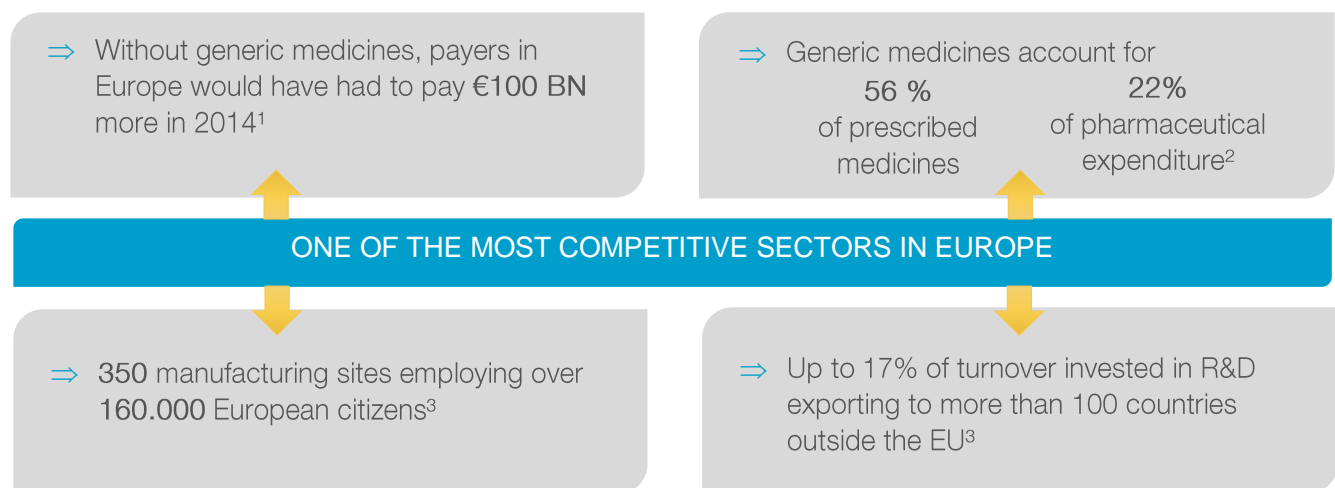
⇒ Without generic medicines, payers in Europe would have had to pay €100 BN more in 2014$^1$

⇒ Generic medicines account for

56 %
of prescribed medicines

22%
of pharmaceutical expenditure$^2$

ONE OF THE MOST COMPETITIVE SECTORS IN EUROPE

⇒ 350 manufacturing sites employing over 160.000 European citizens$^3$

⇒ Up to 17% of turnover invested in R&D exporting to more than 100 countries outside the EU$^3$